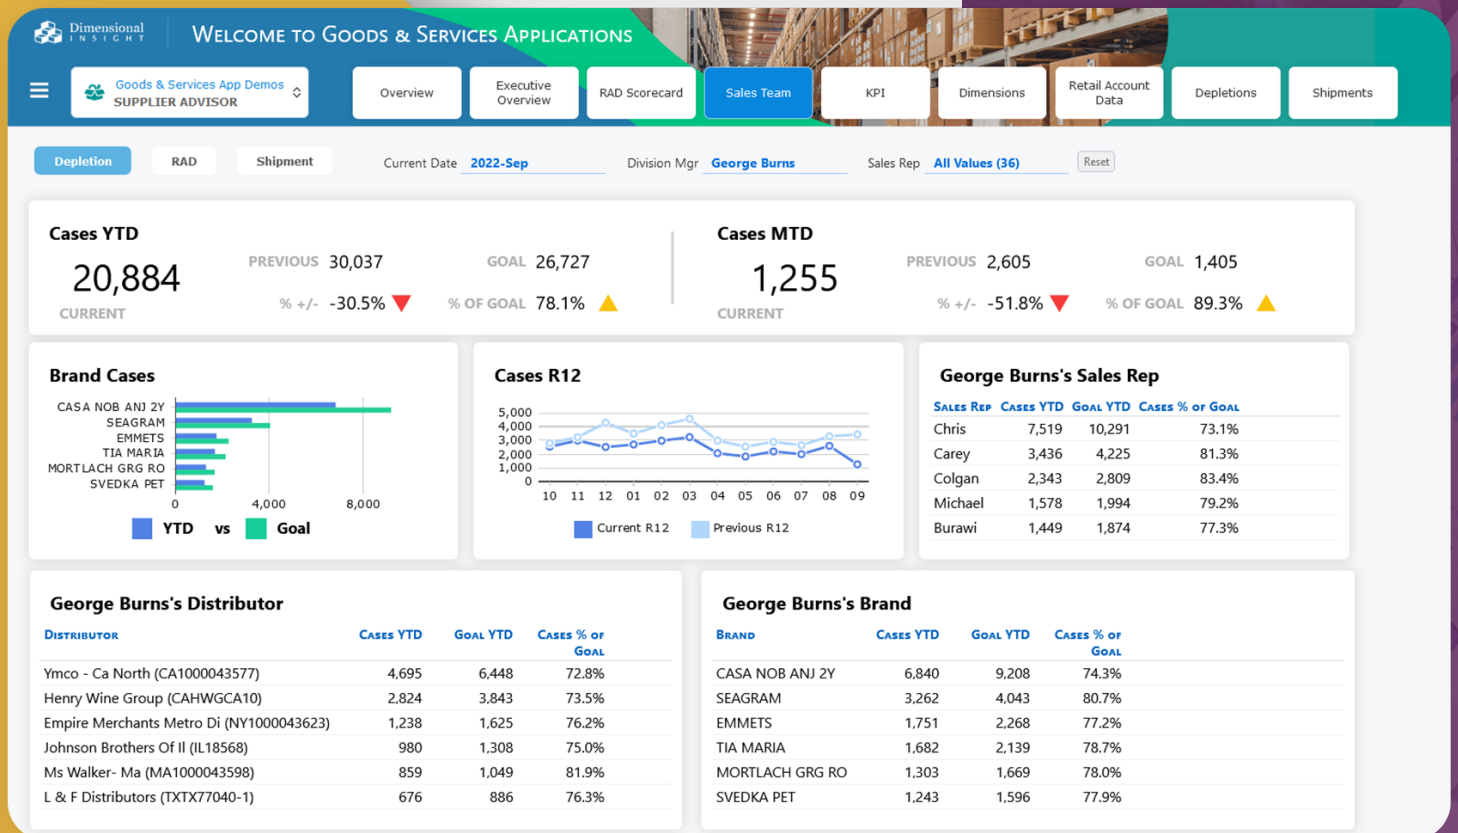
Dimensional INSIGHT

Welcome to Goods & Services Applications

Goods & Services App Demos
SUPPLIER ADVISOR

Overview | Executive Overview | RAD Scorecard | Sales Team | KPI | Dimensions | Retail Account Data | Depletions | Shipments

Depletion | RAD | Shipment

Current Date 2022-Sep
Division Mgr George Burns
Sales Rep All Values (36)
Reset

Cases YTD
20,884
CURRENT
PREVIOUS 30,037
% +/- -30.5%
GOAL 26,727
% OF GOAL 78.1%

Cases MTD
1,255
CURRENT
PREVIOUS 2,605
% +/- -51.8%
GOAL 1,405
% OF GOAL 89.3%

Brand Cases
CASA NOB ANJ 2Y
SEAGRAM
EMMETS
TIA MARIA
MORTLACH GRG RO
SVEDKA PET
0 4,000 8,000
YTD vs Goal

Cases R12
5,000
4,000
3,000
2,000
1,000
0
10 11 12 01 02 03 04 05 06 07 08 09
Current R12 Previous R12

George Burns's Sales Rep

| Sales Rep | Cases YTD | Goal YTD | Cases % of Goal |
|---|---|---|---|
| Chris | 7,519 | 10,291 | 73.1% |
| Carey | 3,436 | 4,225 | 81.3% |
| Colgan | 2,343 | 2,809 | 83.4% |
| Michael | 1,578 | 1,994 | 79.2% |
| Burawi | 1,449 | 1,874 | 77.3% |

George Burns's Distributor

| Distributor | Cases YTD | Goal YTD | Cases % of Goal |
|---|---|---|---|
| Ymco - Ca North (CA1000043577) | 4,695 | 6,448 | 72.8% |
| Henry Wine Group (CAHWGCA10) | 2,824 | 3,843 | 73.5% |
| Empire Merchants Metro Di (NY1000043623) | 1,238 | 1,625 | 76.2% |
| Johnson Brothers Of Il (IL18568) | 980 | 1,308 | 75.0% |
| Ms Walker- Ma (MA1000043598) | 859 | 1,049 | 81.9% |
| L & F Distributors (TXTX77040-1) | 676 | 886 | 76.3% |

George Burns's Brand

| Brand | Cases YTD | Goal YTD | Cases % of Goal |
|---|---|---|---|
| CASA NOB ANJ 2Y | 6,840 | 9,208 | 74.3% |
| SEAGRAM | 3,262 | 4,043 | 80.7% |
| EMMETS | 1,751 | 2,268 | 77.2% |
| TIA MARIA | 1,682 | 2,139 | 78.7% |
| MORTLACH GRG RO | 1,303 | 1,669 | 78.0% |
| SVEDKA PET | 1,243 | 1,596 | 77.9% |